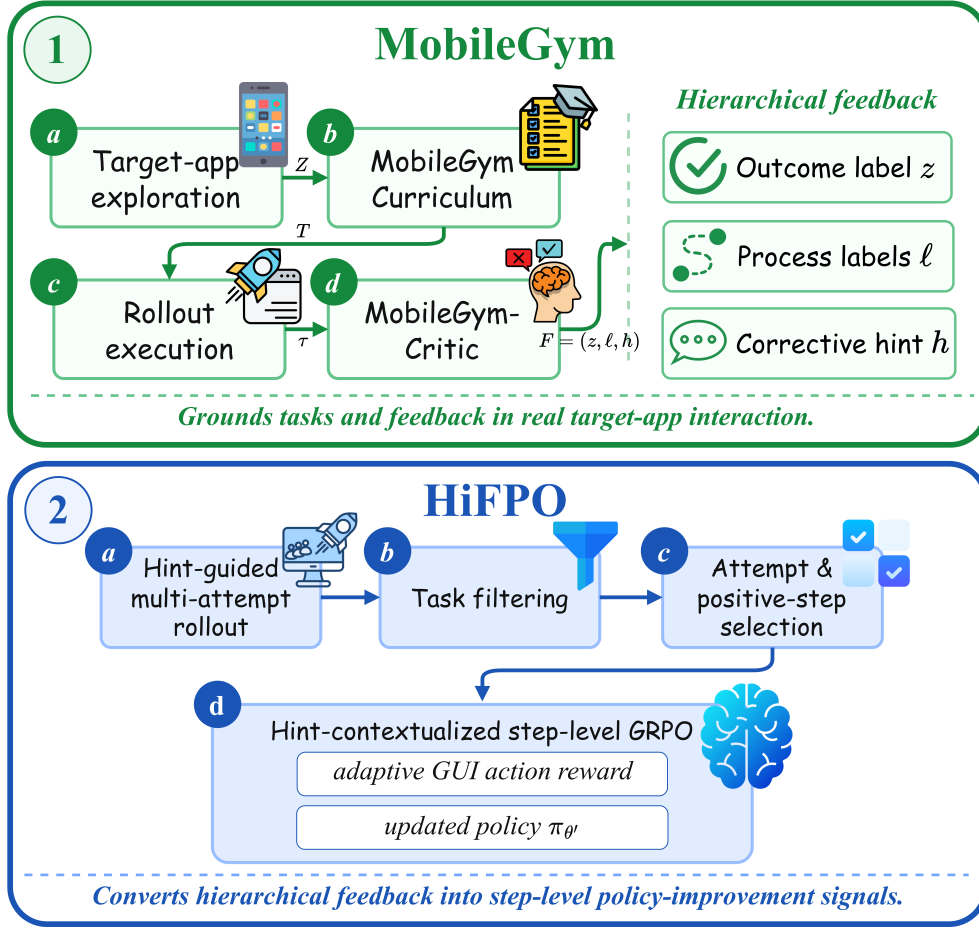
1

MobileGym

a
Target-app exploration

$Z$

b
MobileGym Curriculum

$T$

c
Rollout execution

$\tau$

d
MobileGym-Critic

$F = (z, \ell, h)$

Hierarchical feedback

Outcome label $z$

Process labels $\ell$

Corrective hint $h$

Grounds tasks and feedback in real target-app interaction.

2

HiFPO

a
Hint-guided multi-attempt rollout

b
Task filtering

c
Attempt & positive-step selection

d
Hint-contextualized step-level GRPO

adaptive GUI action reward

updated policy $\pi_{\theta'}$

Converts hierarchical feedback into step-level policy-improvement signals.